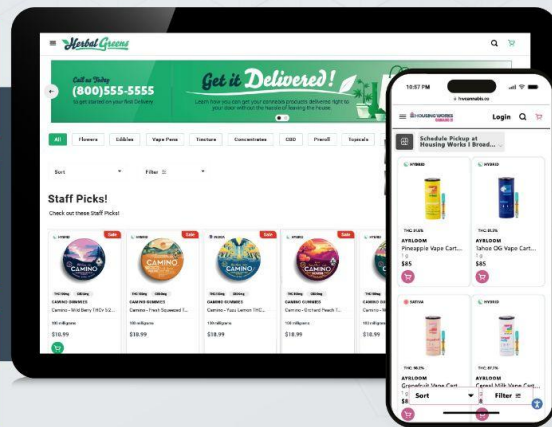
Herbal Greens

Call us Today
(800)555-5555
to get started on your first Delivery

Get it Delivered!
Learn how you can get your cannabis products delivered right to your door without the hassle of leaving the house.

All | Flowers | Edibles | Vape Pens | Tincture | Concentrates | CBD | Preroll | Topicals

Sort
Filter

Staff Picks!
Check out these Staff Picks!

Sale
CAMINO GUMMIES
Camino - Wild Berry THCV 1:2...
100 milligrams
$18.99

Sale
CAMINO GUMMIES
Camino - Fresh Squeezed T...
100 milligrams
$18.99

Sale
CAMINO GUMMIES
Camino - Fuzzy Lemon THC...
100 milligrams
$18.99

Sale
CAMINO GUMMIES
Camino - Orchard Peach T...
100 milligrams
$18.99

CAMINO GUMMIES
Camino -
100 milligrams
$18.99

10:57 PM
hwcannabis.co

HOUSING WORKS CANNABIS CO
Login

Schedule Pickup at Housing Works | Broad...

HYBRID
AYRLOOM
Pineapple Vape Cart...
1 g
$85

HYBRID
AYRLOOM
Tahoe OG Vape Cart...
1 g
$85

SATIVA
AYRLOOM
Grapefruit Vape Cart...

HYBRID
AYRLOOM
Cereal Milk Vape Cart...

Sort
Filter